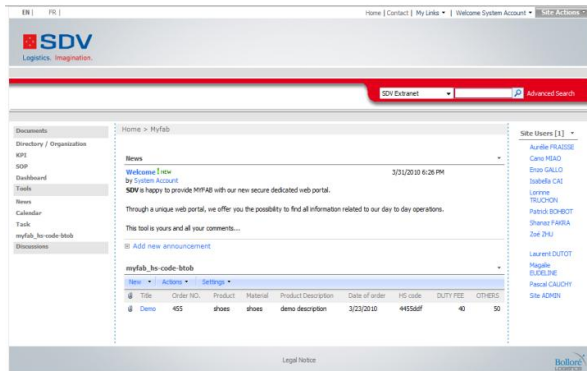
EN | FR |

Home | Contact | My Links ▾ | Welcome System Account ▾ Site Actions ▾

SDV
Logistics. Imagination.

SDV Extranet ▾ Advanced Search

Documents
Directory / Organization
KPI
SOP
Dashboard
Tools
News
Calendar
Task
myfab_hs-code-btob
Discussions

Home > Myfab

News

Welcome ! NEW
by System Account
3/31/2010 6:26 PM

SDV is happy to provide MYFAB with our new secure dedicated web portal.

Through a unique web portal, we offer you the possibility to find all information related to our day to day operations.

This tool is yours and all your comments....

Add new announcement

myfab_hs-code-btob

New ▾ Actions ▾ Settings ▾

| | Title | Order NO. | Product | Material | Product Description | Date of order | HS code | DUTY FEE | OTHERS |
|---|---|---|---|---|---|---|---|---|---|
| | Demo | 455 | shoes | shoes | demo description | 3/23/2010 | 4455ddf | 40 | 50 |

Site Users [1] ▾
Aurelie FRAISSE
Cano MIAO
Enzo GALLO
Isabella CAI
Lorinne TRUCHON
Patrick BOHBOT
Shanaz FAKRA
Zoé ZHU
Laurent DUTOT
Magalie EUDELINE
Pascal CAUCHY
Site ADMIN

Legal Notice

Bolloré